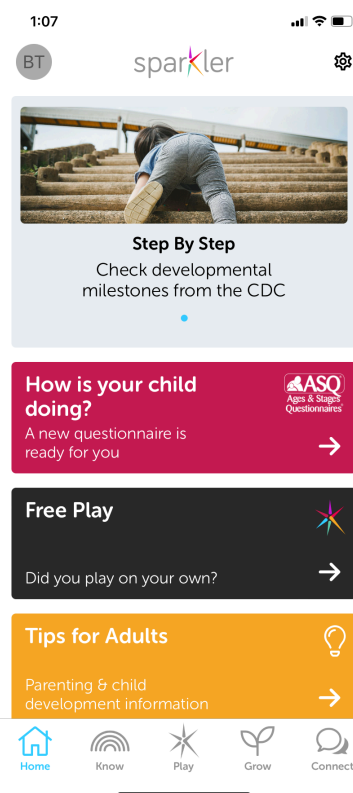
1:07

BT

sparkler

Step By Step

Check developmental milestones from the CDC

How is your child doing?

ASQ Ages & Stages Questionnaires

A new questionnaire is ready for you

Free Play

Did you play on your own?

Tips for Adults

Parenting & child development information

Home

Know

Play

Grow

Connect